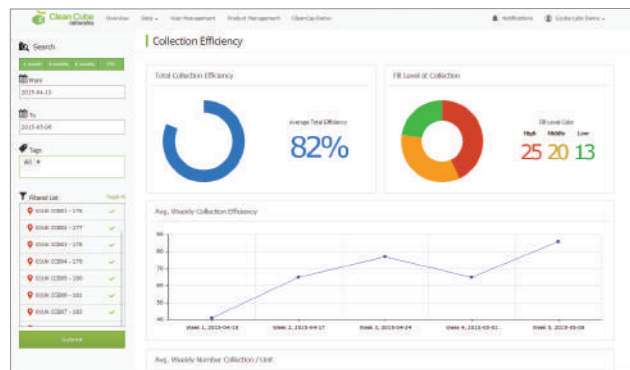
Clean Cube networks Overview Data User Management Product Management CleanCap Demo Notifications Ecube Labs Demo

Search

1 month 3 months 6 months YTD

From
2015-04-13

To
2015-05-08

Tags
All

Filtered List Toggle All
ECUBE CCB01 - 176
ECUBE CCB02 - 177
ECUBE CCB03 - 178
ECUBE CCB04 - 179
ECUBE CCB05 - 180
ECUBE CCB06 - 181
ECUBE CCB07 - 182

Submit

Collection Efficiency

Total Collection Efficiency

Average Total Efficiency
82%

Fill Level at Collection

Fill Level Color
High Middle Low
25 20 13

Avg. Weekly Collection Efficiency

90
80
70
60
50
40

Week 1, 2015-04-13 Week 2, 2015-04-17 Week 3, 2015-04-24 Week 4, 2015-05-01 Week 5, 2015-05-08

Avg. Weekly Number Collection / Unit